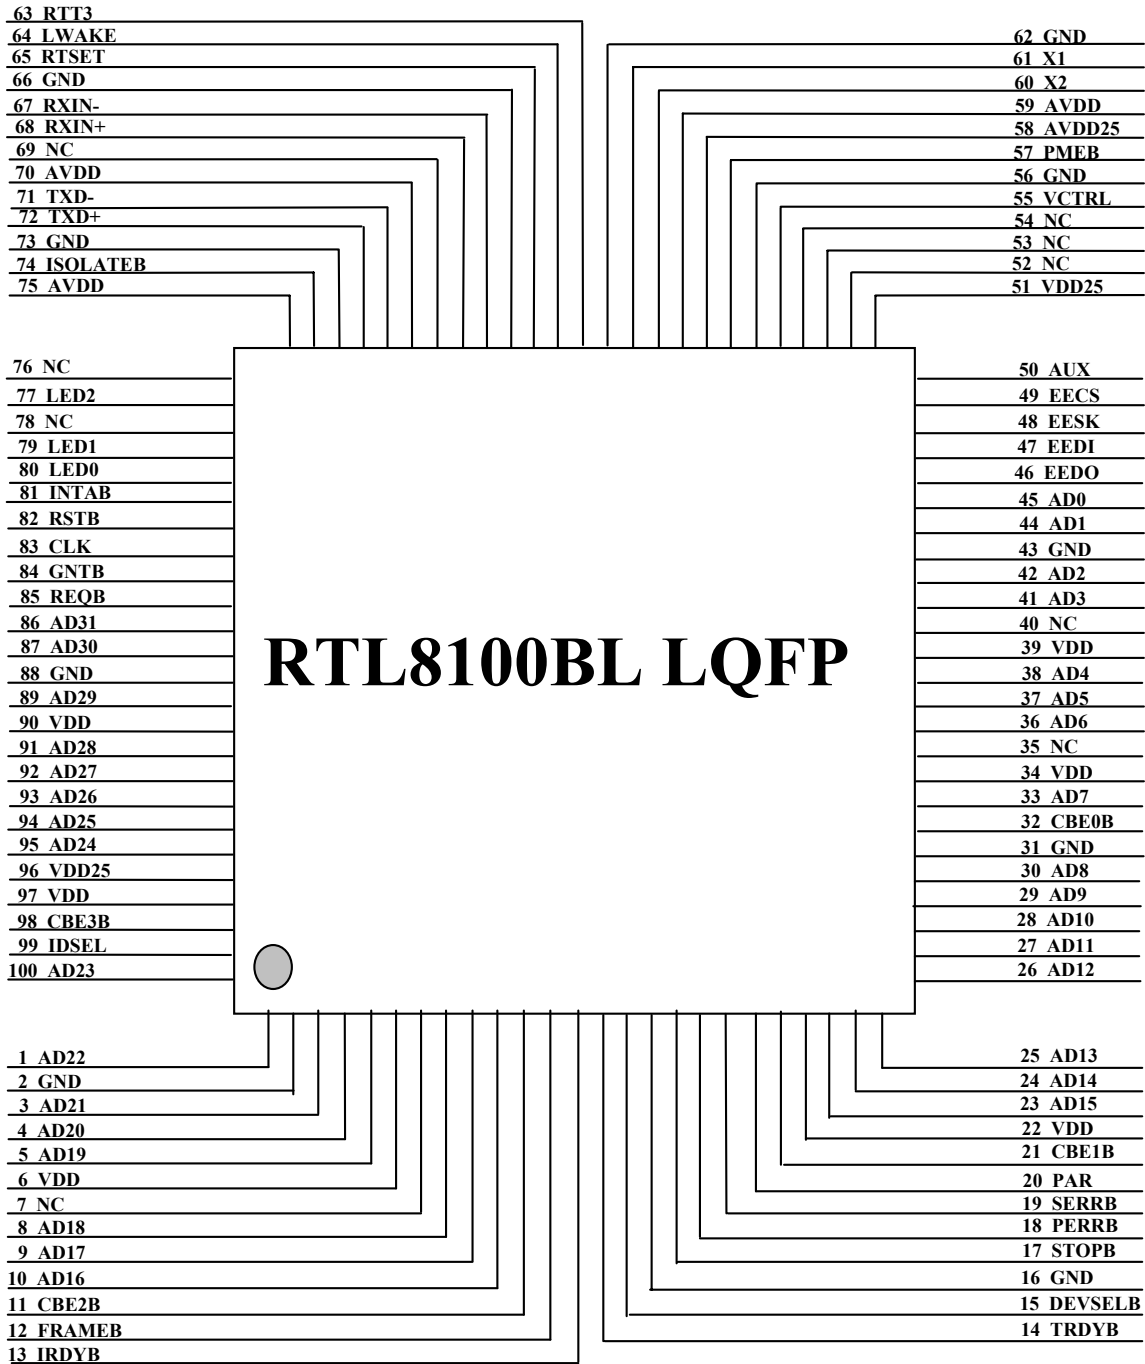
63 RTT3
64 LWAKE
65 RTSET
66 GND
67 RXIN-
68 RXIN+
69 NC
70 AVDD
71 TXD-
72 TXD+
73 GND
74 ISOLATEB
75 AVDD

62 GND
61 X1
60 X2
59 AVDD
58 AVDD25
57 PMEB
56 GND
55 VCTRL
54 NC
53 NC
52 NC
51 VDD25

76 NC
77 LED2
78 NC
79 LED1
80 LED0
81 INTAB
82 RSTB
83 CLK
84 GNTB
85 REQB
86 AD31
87 AD30
88 GND
89 AD29
90 VDD
91 AD28
92 AD27
93 AD26
94 AD25
95 AD24
96 VDD25
97 VDD
98 CBE3B
99 IDSEL
100 AD23

RTL8100BL LQFP

50 AUX
49 EECS
48 EESK
47 EEDI
46 EEDO
45 AD0
44 AD1
43 GND
42 AD2
41 AD3
40 NC
39 VDD
38 AD4
37 AD5
36 AD6
35 NC
34 VDD
33 AD7
32 CBE0B
31 GND
30 AD8
29 AD9
28 AD10
27 AD11
26 AD12

1 AD22
2 GND
3 AD21
4 AD20
5 AD19
6 VDD
7 NC
8 AD18
9 AD17
10 AD16
11 CBE2B
12 FRAMEB
13 IRDYB

25 AD13
24 AD14
23 AD15
22 VDD
21 CBE1B
20 PAR
19 SERRB
18 PERRB
17 STOPB
16 GND
15 DEVSELB
14 TRDYB